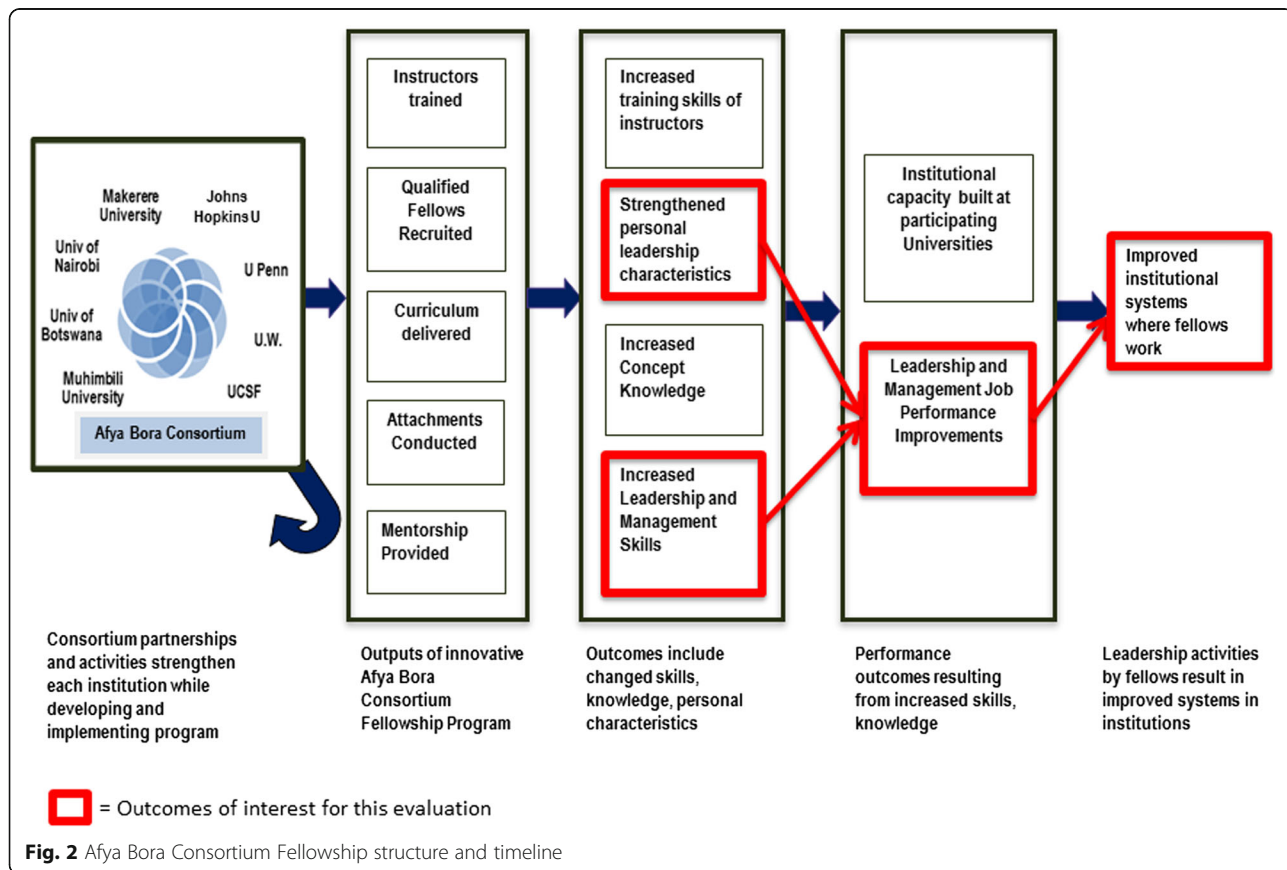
Makerere University

Johns Hopkins U

Univ of Nairobi

U Penn

Univ of Botswana

U.W.

Muhimbili University

UCSF

Afya Bora Consortium

Instructors trained

Qualified Fellows Recruited

Curriculum delivered

Attachments Conducted

Mentorship Provided

Increased training skills of instructors

Strengthened personal leadership characteristics

Increased Concept Knowledge

Increased Leadership and Management Skills

Institutional capacity built at participating Universities

Leadership and Management Job Performance Improvements

Improved institutional systems where fellows work

Consortium partnerships and activities strengthen each institution while developing and implementing program

Outputs of innovative Afya Bora Consortium Fellowship Program

Outcomes include changed skills, knowledge, personal characteristics

Performance outcomes resulting from increased skills, knowledge

Leadership activities by fellows result in improved systems in institutions

= Outcomes of interest for this evaluation

**Fig. 2** Afya Bora Consortium Fellowship structure and timeline